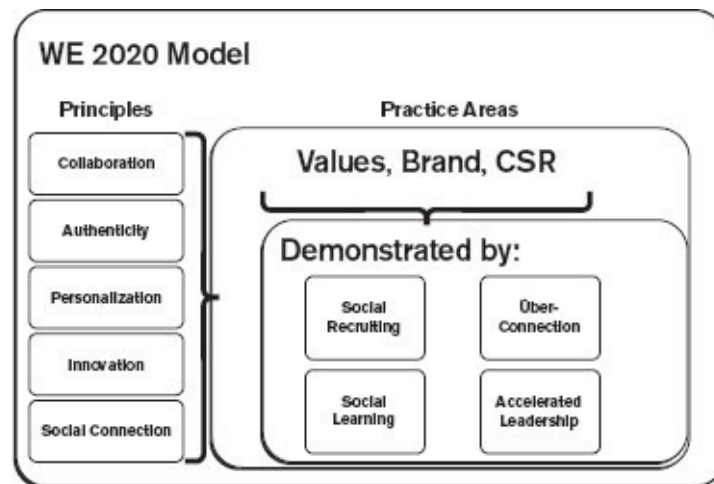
WE 2020 Model

Principles

Collaboration

Authenticity

Personalization

Innovation

Social Connection

Practice Areas

Values, Brand, CSR

Demonstrated by:

Social Recruiting

Über-Connection

Social Learning

Accelerated Leadership